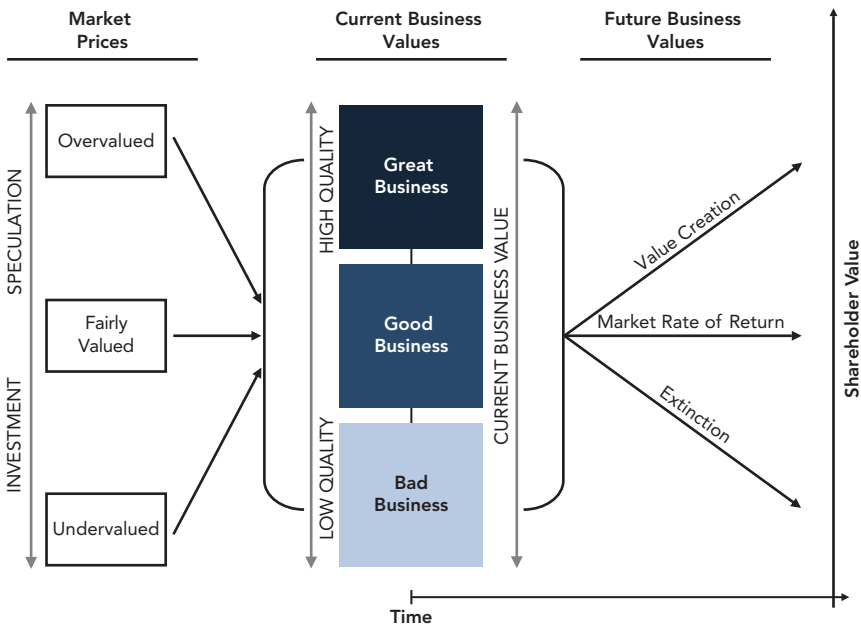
Market Prices

Current Business Values

Future Business Values

SPECULATION

INVESTMENT

Overvalued

Fairly Valued

Undervalued

HIGH QUALITY

LOW QUALITY

Great Business

Good Business

Bad Business

CURRENT BUSINESS VALUE

Value Creation

Market Rate of Return

Extinction

Shareholder Value

Time